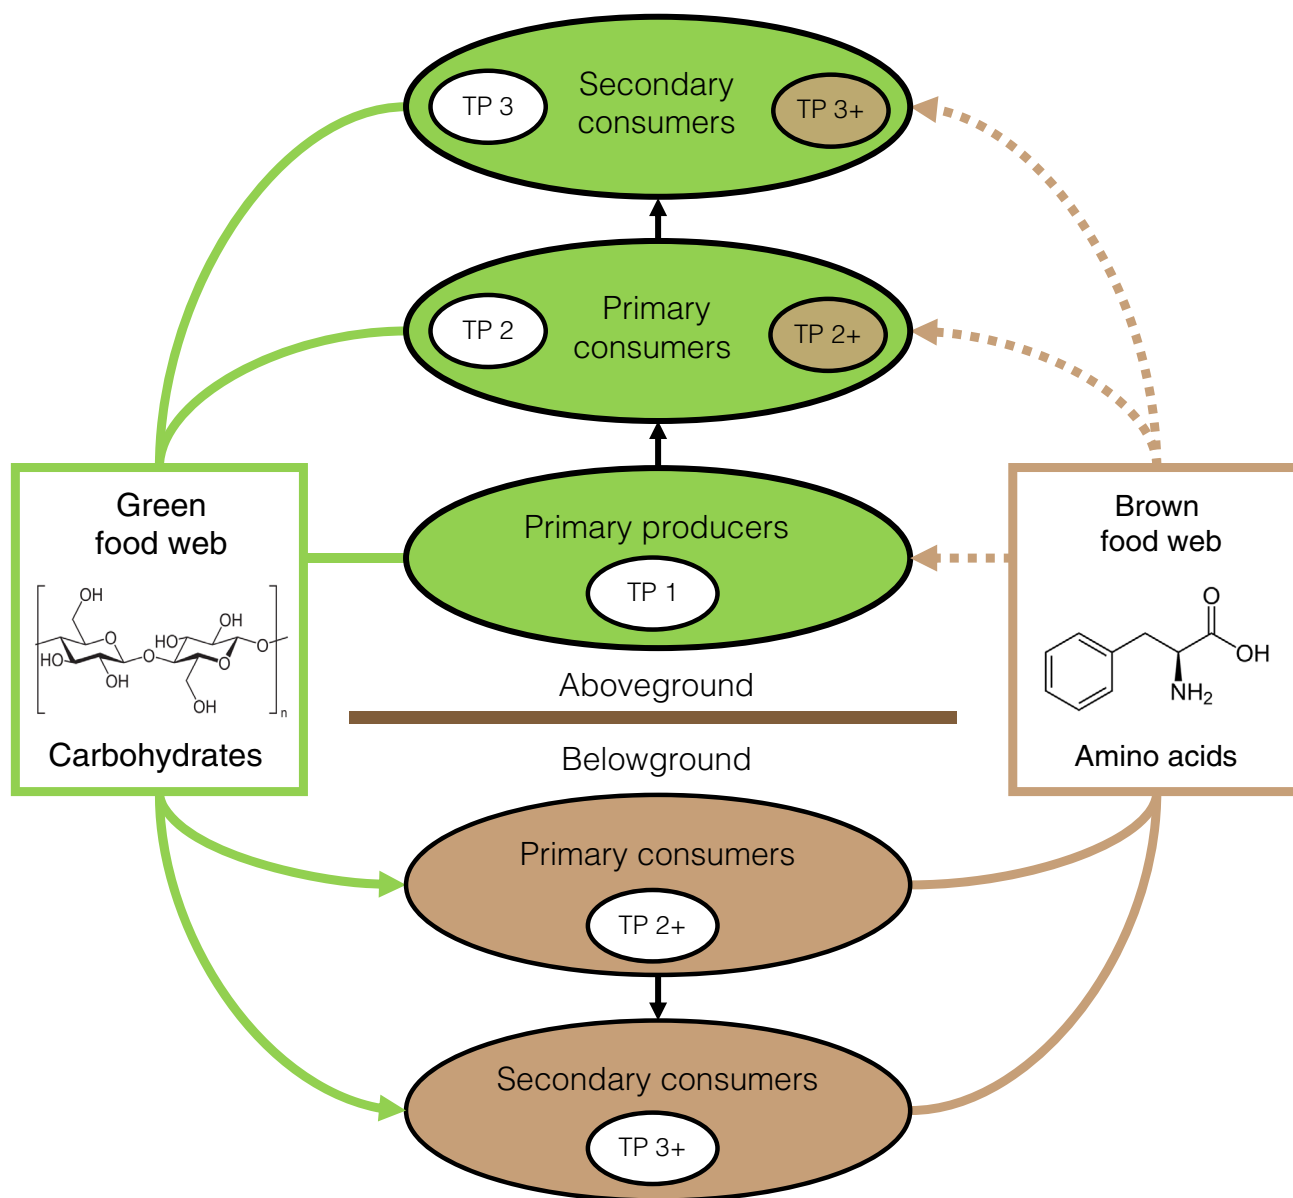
TP 3

Secondary consumers

TP 3+

TP 2

Primary consumers

TP 2+

Green food web

OH

O

HO

OH

O

HO

OH

O

O

OH

n

Carbohydrates

Primary producers

TP 1

Brown food web

O

OH

$NH_2$

Amino acids

Aboveground

Belowground

Primary consumers

TP 2+

Secondary consumers

TP 3+